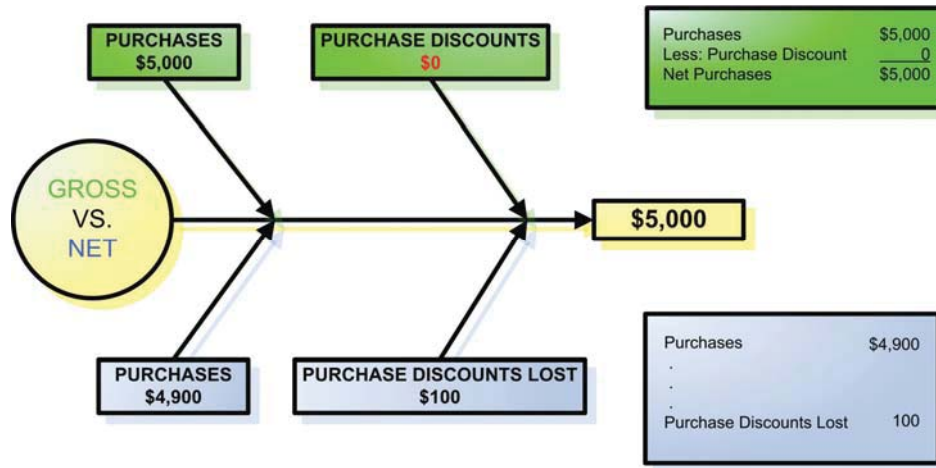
PURCHASES
$5,000

PURCHASE DISCOUNTS
$0

| | |
|---|---|
| Purchases | $5,000 |
| Less: Purchase Discount | 0 |
| Net Purchases | $5,000 |

GROSS
VS.
NET

$5,000

PURCHASES
$4,900

PURCHASE DISCOUNTS LOST
$100

| | |
|---|---|
| Purchases | $4,900 |
| . | |
| . | |
| . | |
| Purchase Discounts Lost | 100 |